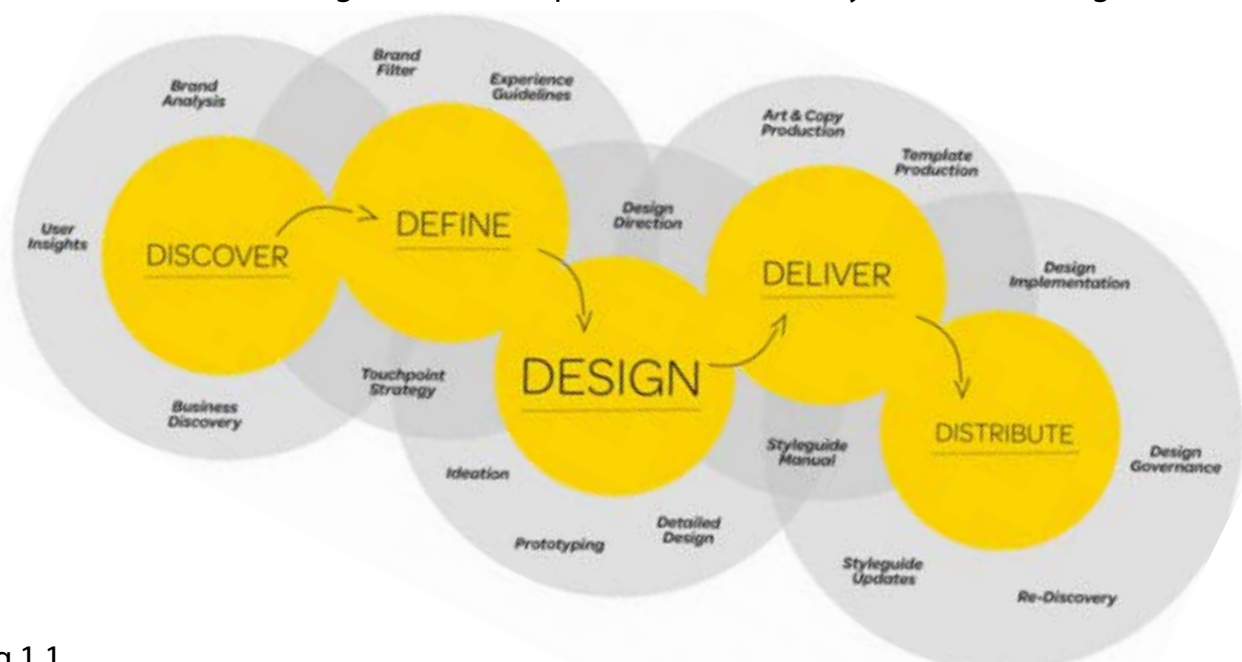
Brand Analysis

User Insights

DISCOVER

Business Discovery

Brand Filter

Experience Guidelines

DEFINE

Touchpoint Strategy

Design Direction

DESIGN

Ideation

Prototyping

Detailed Design

Art & Copy Production

Template Production

DELIVER

Styleguide Manual

Design Implementation

DISTRIBUTE

Design Governance

Styleguide Updates

Re-Discovery

g 1.1